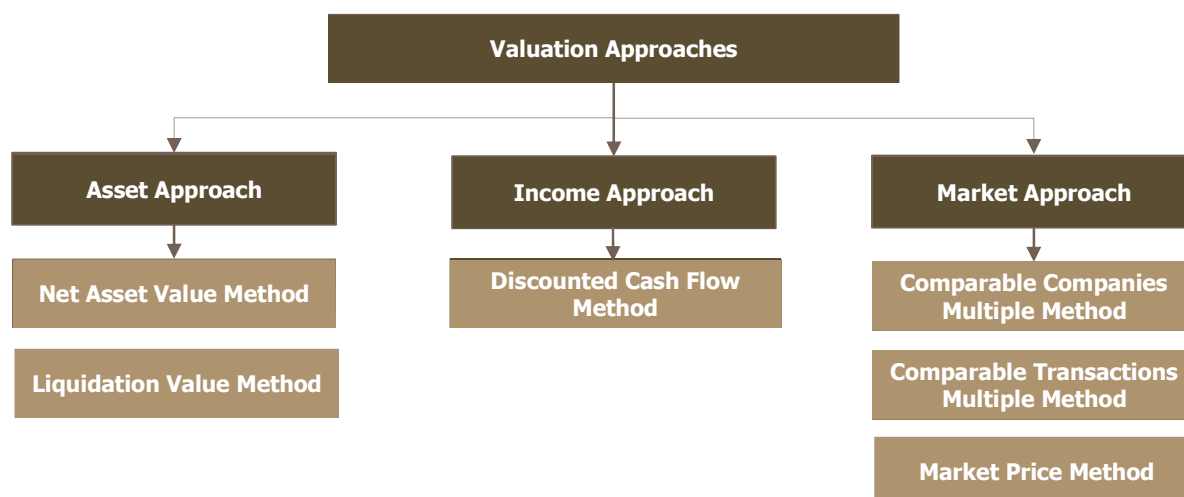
Valuation Approaches

Asset Approach

Net Asset Value Method

Liquidation Value Method

Income Approach

Discounted Cash Flow Method

Market Approach

Comparable Companies Multiple Method

Comparable Transactions Multiple Method

Market Price Method